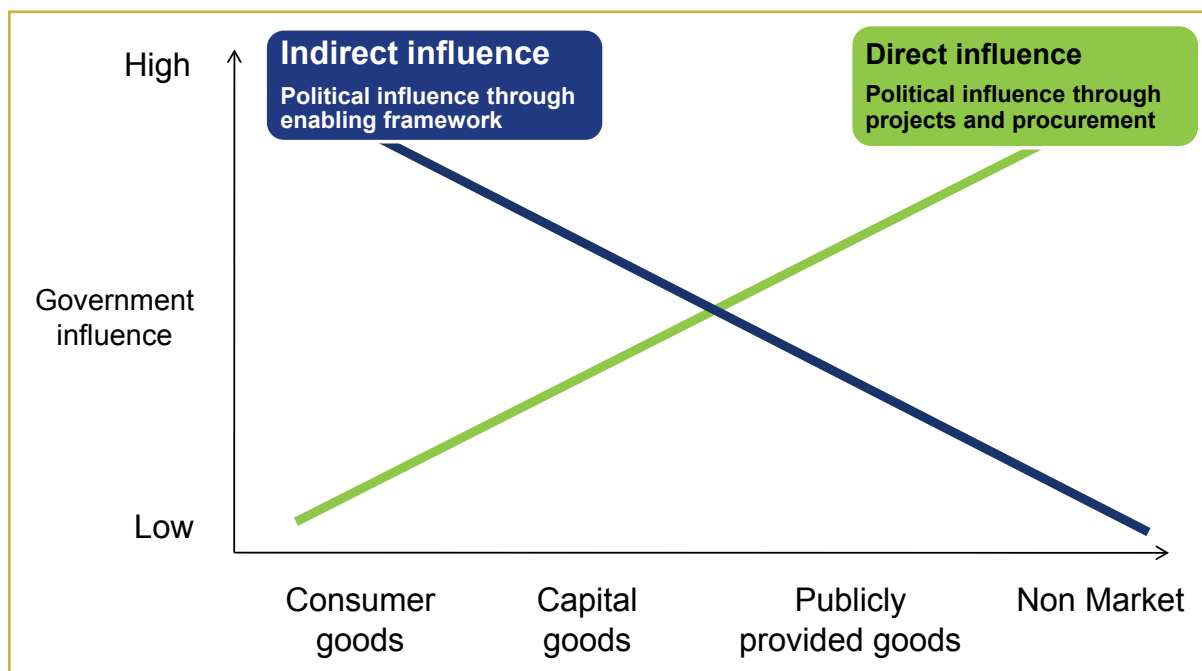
High

Indirect influence
Political influence through enabling framework

Direct influence
Political influence through projects and procurement

Government influence

Low

Consumer goods

Capital goods

Publicly provided goods

Non Market